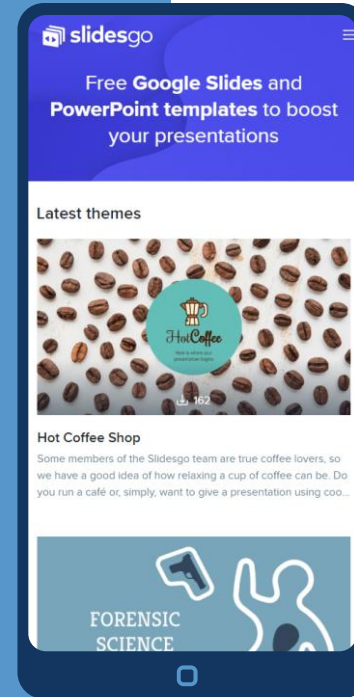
slidesgo

Free Google Slides and PowerPoint templates to boost your presentations

Latest themes

HotCoffee

162

Hot Coffee Shop

Some members of the Slidesgo team are true coffee lovers, so we have a good idea of how relaxing a cup of coffee can be. Do you run a café or, simply, want to give a presentation using coo...

FORENSIC SCIENCE